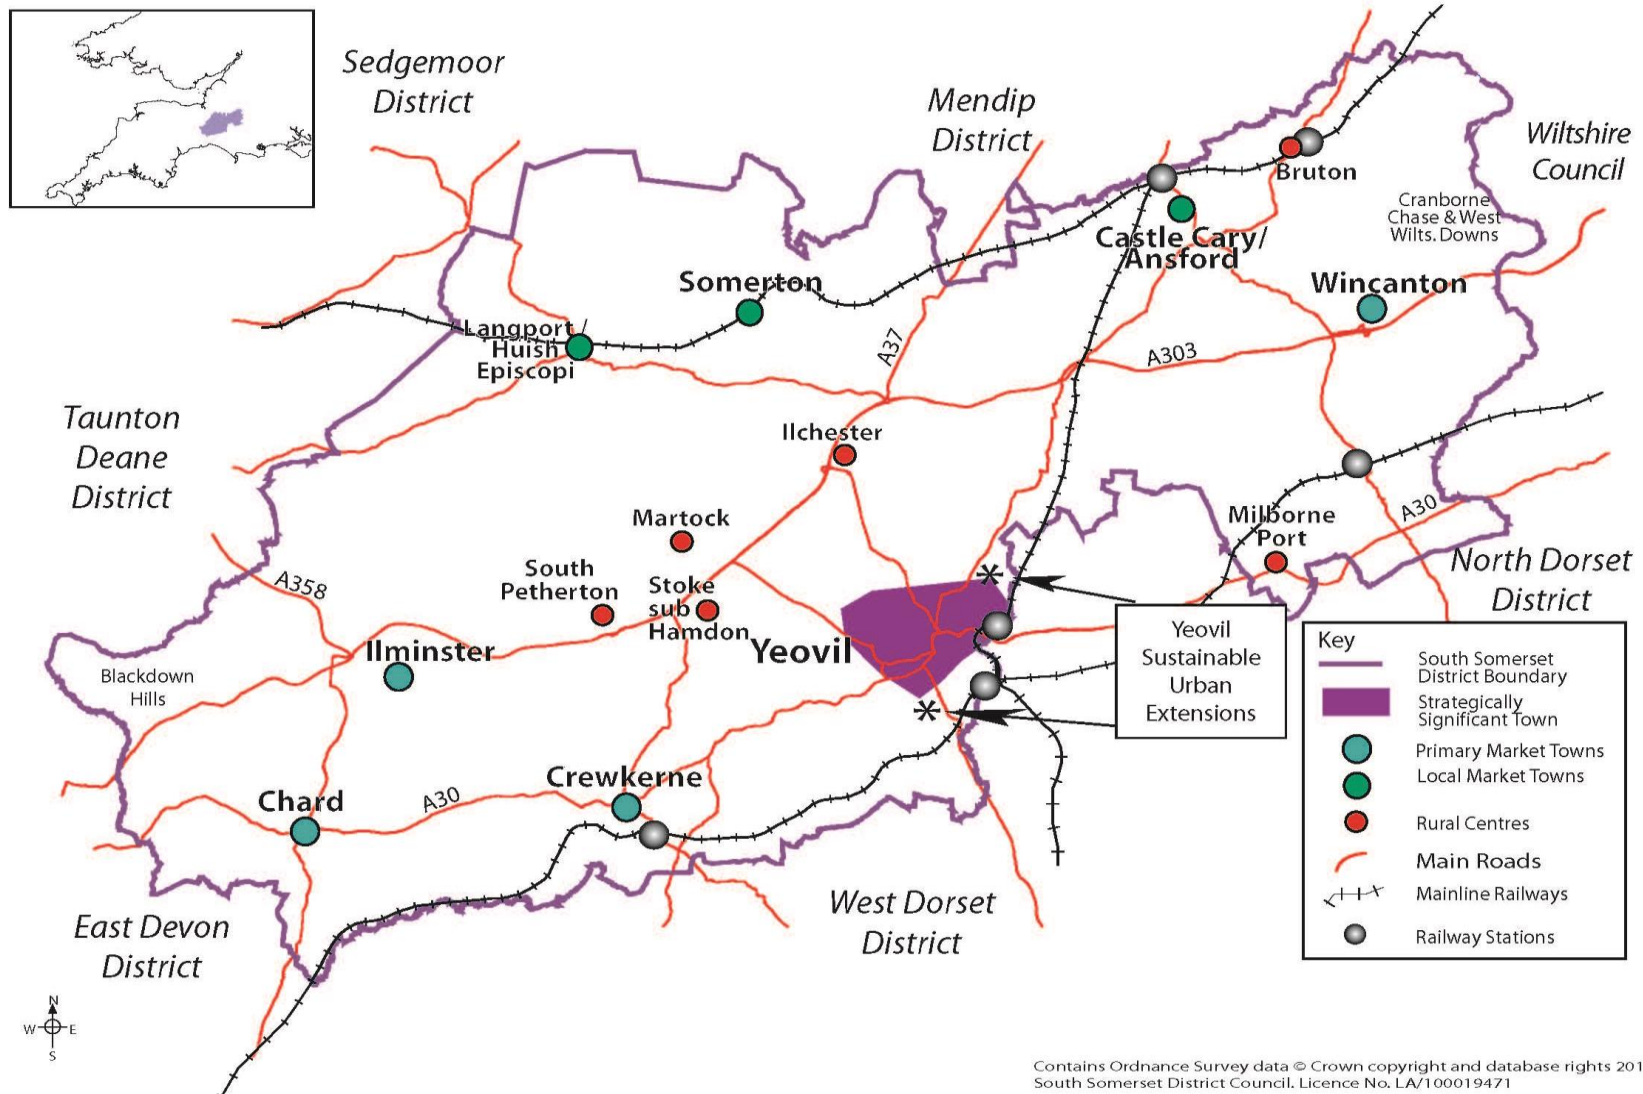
Sedgemoor District

Mendip District

Wiltshire Council

Bruton

Cranborne Chase & West Wilts. Downs

Castle Cary/ Ansford

Somerton

Wincanton

Langport / Huish Episcopi

A37

A303

Taunton Deane District

Ilchester

Martock

Milborne Port

A30

North Dorset District

South Petherton

Stoke sub Hamdon

A358

Yeovil

Yeovil Sustainable Urban Extensions

Ilminster

Blackdown Hills

Chard

A30

Crewkerne

West Dorset District

East Devon District

Key
South Somerset District Boundary
Strategically Significant Town
Primary Market Towns
Local Market Towns
Rural Centres
Main Roads
Mainline Railways
Railway Stations

N
W E
S

Contains Ordnance Survey data © Crown copyright and database rights 201
South Somerset District Council. Licence No. LA/100019471